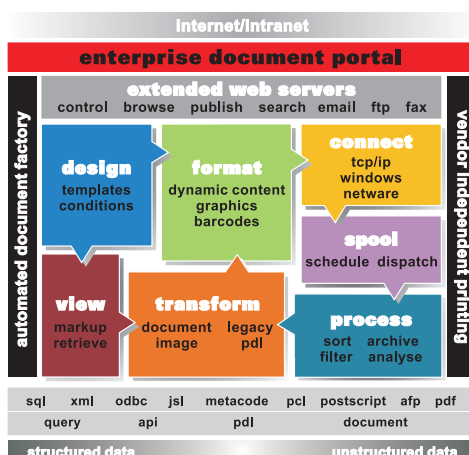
Internet/Intranet

enterprise document portal

automated document factory

vendor independent printing

extended web servers

control browse publish search email ftp fax

design

templates conditions

format

dynamic content graphics barcodes

connect

tcp/ip windows netware

spool

schedule dispatch

view

markup retrieve

transform

document image legacy pdl

process

sort archive filter analyse

sql xml odbc jsl metacode pcl postscript afp pdf

query api pdl document

structured data unstructured data